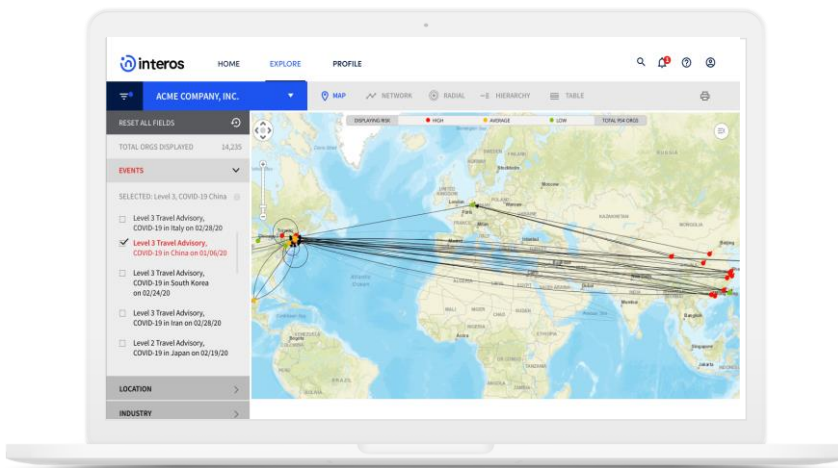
interos

HOME EXPLORE PROFILE

ACME COMPANY, INC.

MAP NETWORK RADIAL HIERARCHY TABLE

RESET ALL FIELDS

TOTAL ORGS DISPLAYED 14,235

EVENTS

SELECTED: Level 3, COVID-19 China

Level 3 Travel Advisory, COVID-19 in Italy on 02/28/20

Level 3 Travel Advisory, COVID-19 in China on 01/06/20

Level 3 Travel Advisory, COVID-19 in South Korea on 02/24/20

Level 3 Travel Advisory, COVID-19 in Iran on 02/28/20

Level 2 Travel Advisory, COVID-19 in Japan on 02/19/20

LOCATION

INDUSTRY

DISPLAYING RISK HIGH AVERAGE LOW TOTAL RISK ORGS

London Moscow Beijing Bangkok